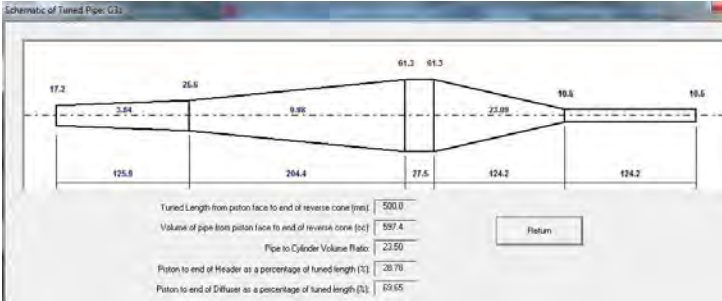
Schematic of Tuned Pipe: G3s

17.2

25.6

61.3 61.3

10.6

10.6

3.84

9.98

23.09

125.9

204.4

27.5

124.2

124.2

Tuned Length from piston face to end of reverse cone (mm): 500.0

Volume of pipe from piston face to end of reverse cone (cc): 597.4

Pipe to Cylinder Volume Ratio: 23.50

Piston to end of Header as a percentage of tuned length (%): 28.78

Piston to end of Diffuser as a percentage of tuned length (%): 69.65

Return